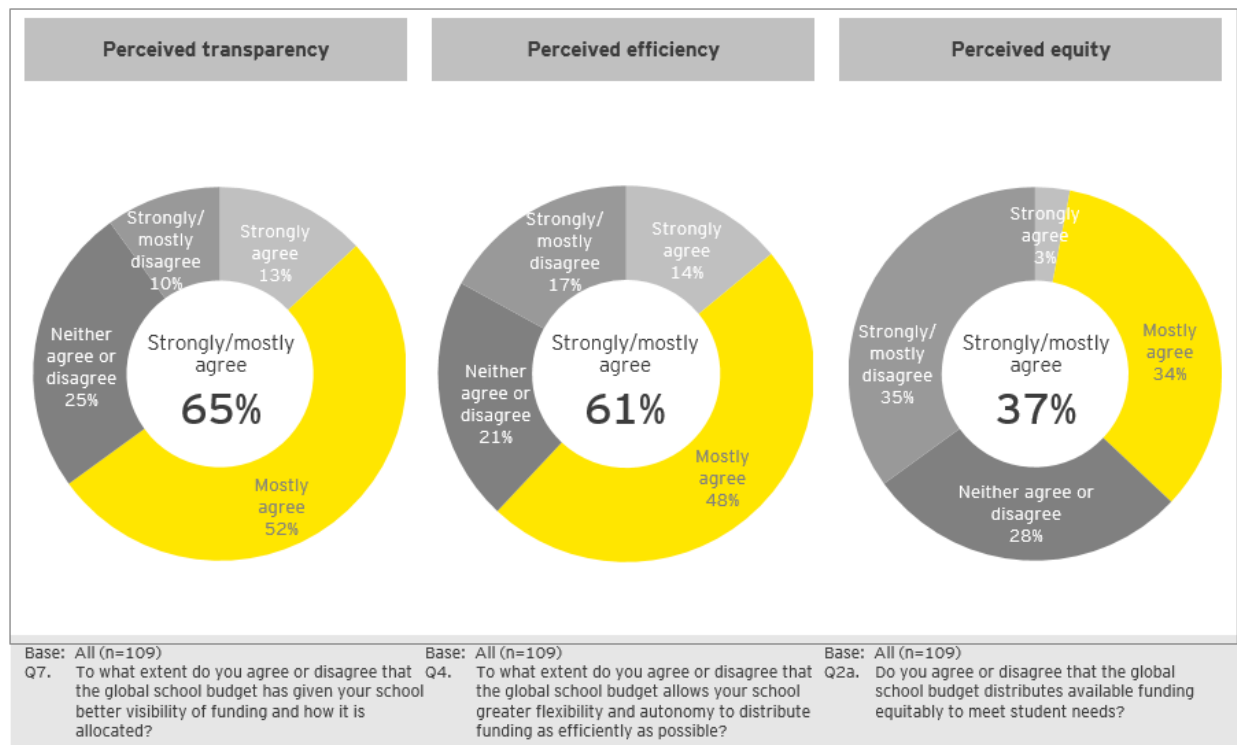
Perceived transparency

Strongly/mostly disagree 10%
Strongly agree 13%
Neither agree or disagree 25%
Strongly/mostly agree
65%
Mostly agree 52%

Perceived efficiency

Strongly/mostly disagree 17%
Strongly agree 14%
Neither agree or disagree 21%
Strongly/mostly agree
61%
Mostly agree 48%

Perceived equity

Strongly agree 3%
Strongly/mostly disagree 35%
Mostly agree 34%
Strongly/mostly agree
37%
Neither agree or disagree 28%

Base: All (n=109)
Q7. To what extent do you agree or disagree that the global school budget has given your school better visibility of funding and how it is allocated?

Base: All (n=109)
Q4. To what extent do you agree or disagree that the global school budget allows your school greater flexibility and autonomy to distribute funding as efficiently as possible?

Base: All (n=109)
Q2a. Do you agree or disagree that the global school budget distributes available funding equitably to meet student needs?